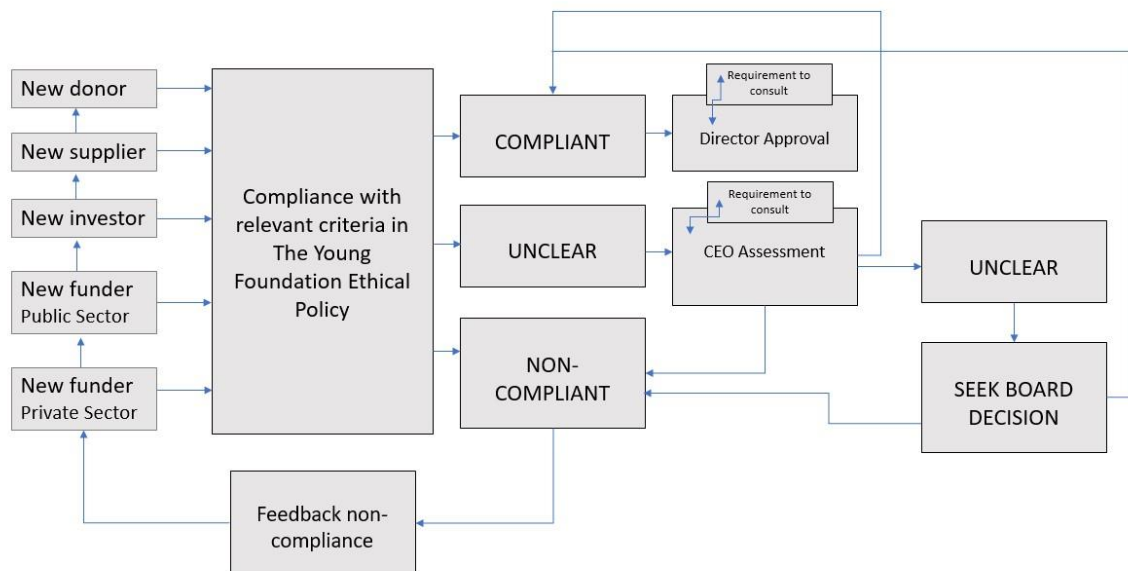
New donor

New supplier

New investor

New funder
Public Sector

New funder
Private Sector

Compliance with relevant criteria in The Young Foundation Ethical Policy

COMPLIANT

Requirement to consult

Director Approval

UNCLEAR

Requirement to consult

CEO Assessment

UNCLEAR

NON-COMPLIANT

SEEK BOARD DECISION

Feedback non-compliance